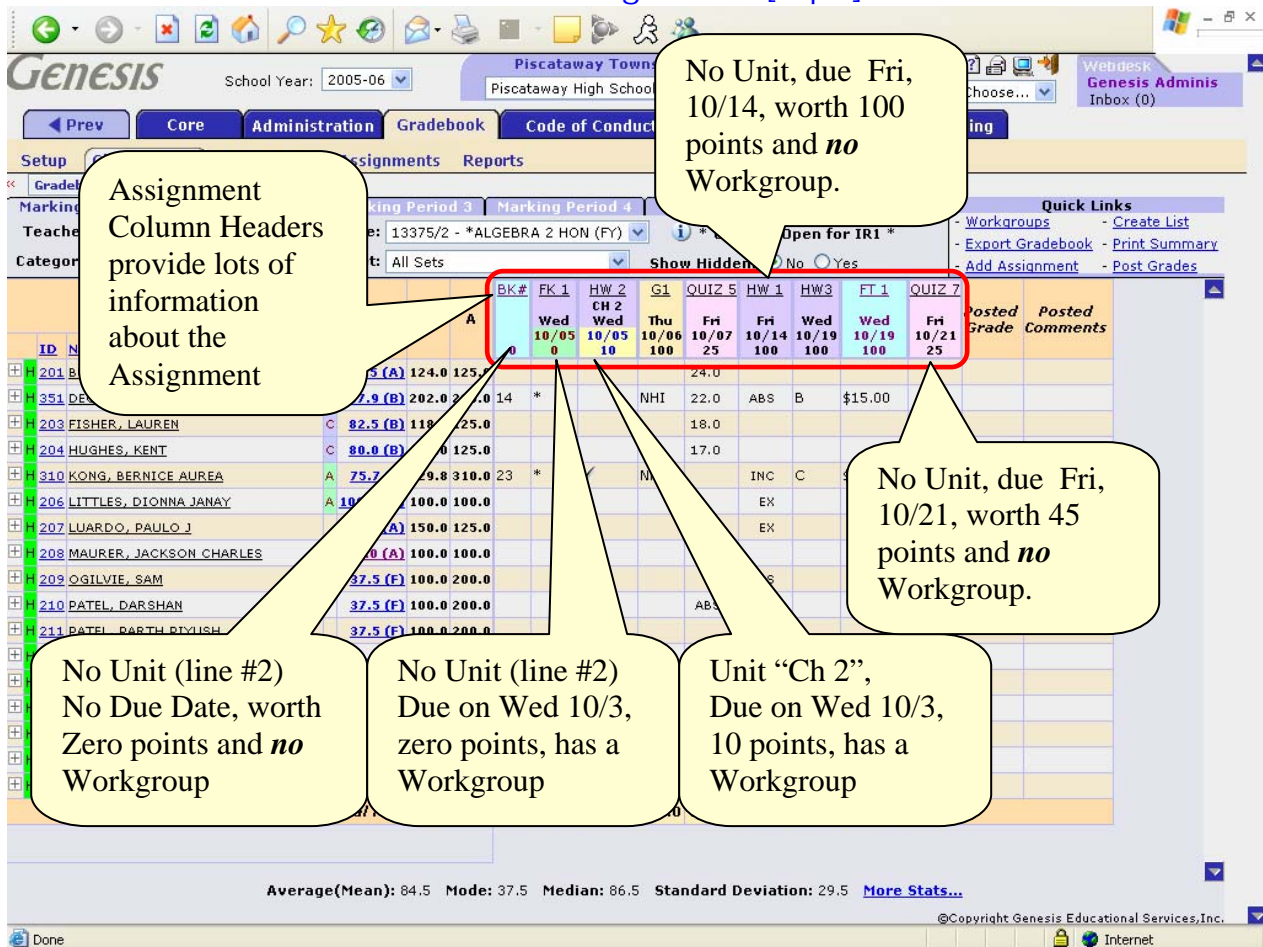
GENESIS School Year: 2005-06

Piscataway Towns
Piscataway High School

Choose...

Webdesk
Genesis Adminis
Inbox (0)

Prev Core Administration Gradebook Code of Conduct ing

Setup Assignments Reports

Gradeb

Markin king Period 3 Marking Period 4

Teache e: 13375/2 - *ALGEBRA 2 HON (FY) Open for IR1 *

Categor t: All Sets Show Hidden No Yes

Quick Links
- Workgroups - Create List
- Export Gradebook - Print Summary
- Add Assignment - Post Grades

No Unit, due Fri, 10/14, worth 100 points and *no* Workgroup.

Assignment Column Headers provide lots of information about the Assignment

| ID | N | | | | A | BK# | FK 1 | HW 2 | G1 | QUIZ 5 | HW 1 | HW3 | FT 1 | QUIZ 7 | Posted Grade | Posted Comments |
|---|---|---|---|---|---|---|---|---|---|---|---|---|---|---|---|---|
| | | | | | | | Wed 10/05 0 | CH 2 Wed 10/05 10 | Thu 10/06 100 | Fri 10/07 25 | Fri 10/14 100 | Wed 10/19 100 | Wed 10/19 100 | Fri 10/21 25 | | |
| 201 | B | | 5 (A) | 124.0 | 125.0 | | | | | 24.0 | | | | | | |
| 351 | DE | | 7.9 (B) | 202.0 | 2 .0 | 14 | * | | NHI | 22.0 | ABS | B | $15.00 | | | |
| 203 | FISHER, LAUREN | C | 82.5 (B) | 118 | 125.0 | | | | | 18.0 | | | | | | |
| 204 | HUGHES, KENT | C | 80.0 (B) | | 0 125.0 | | | | | 17.0 | | | | | | |
| 310 | KONG, BERNICE AUREA | A | 75.7 | | 29.8 310.0 | 23 | * | ✓ | N | | INC | C | | | | |
| 206 | LITTLES, DIONNA JANAY | A | 10 | | 100.0 100.0 | | | | | | EX | | | | | |
| 207 | LUARDO, PAULO J | | (A) | 150.0 | 125.0 | | | | | | EX | | | | | |
| 208 | MAURER, JACKSON CHARLES | | 0 (A) | 100.0 | 100.0 | | | | | | | | | | | |
| 209 | OGILVIE, SAM | | 37.5 (F) | 100.0 | 200.0 | | | | | | S | | | | | |
| 210 | PATEL, DARSHAN | | 37.5 (F) | 100.0 | 200.0 | | | | | ABS | | | | | | |
| 211 | PATEL, PARTH PIYUSH | | 37.5 (F) | 100.0 | 200.0 | | | | | | | | | | | |

No Unit, due Fri, 10/21, worth 45 points and *no* Workgroup.

No Unit (line #2) No Due Date, worth Zero points and *no* Workgroup

No Unit (line #2) Due on Wed 10/3, zero points, has a Workgroup

Unit "Ch 2", Due on Wed 10/3, 10 points, has a Workgroup

Average(Mean): 84.5 Mode: 37.5 Median: 86.5 Standard Deviation: 29.5 More Stats...

©Copyright Genesis Educational Services,Inc.

Done Internet